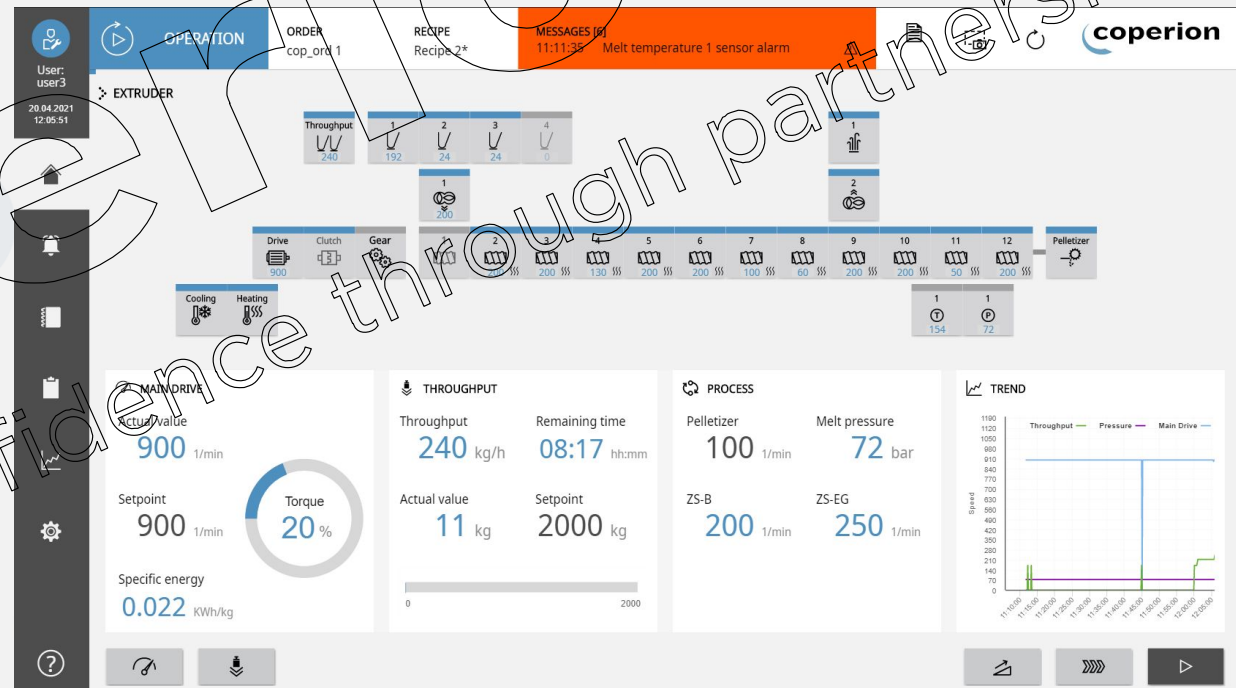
User: user3

20.04.2021 12:05:51

OPERATION

ORDER
cop_ord 1

RECIPE
Recipe 2*

MESSAGES [6]
11:11:35 Melt temperature 1 sensor alarm

coperion

EXTRUDER

Throughput 240

1 192

2 24

3 24

4 0

1

1 200

2

Drive 900

Clutch

Gear

1

2 200

3 200

4 130

5 200

6 200

7 100

8 60

9 200

10 200

11 50

12 200

Pelletizer

Cooling

Heating

1 154

1 72

confidence through partnership

MAIN DRIVE

Actual value
900 1/min

Setpoint
900 1/min

Torque
20 %

Specific energy
0.022 KWh/kg

THROUGHPUT

Throughput
240 kg/h

Remaining time
08:17 hh:mm

Actual value
11 kg

Setpoint
2000 kg

0

2000

PROCESS

Pelletizer
100 1/min

Melt pressure
72 bar

ZS-B
200 1/min

ZS-EG
250 1/min

TREND

Throughput Pressure Main Drive

1190 1120 1050 980 910 840 770 700 630 560 490 420 350 280 210 140 70 0

Speed

11:10:00 11:15:00 11:20:00 11:25:00 11:30:00 11:35:00 11:40:00 11:45:00 11:50:00 11:55:00 12:00:00 12:05:00